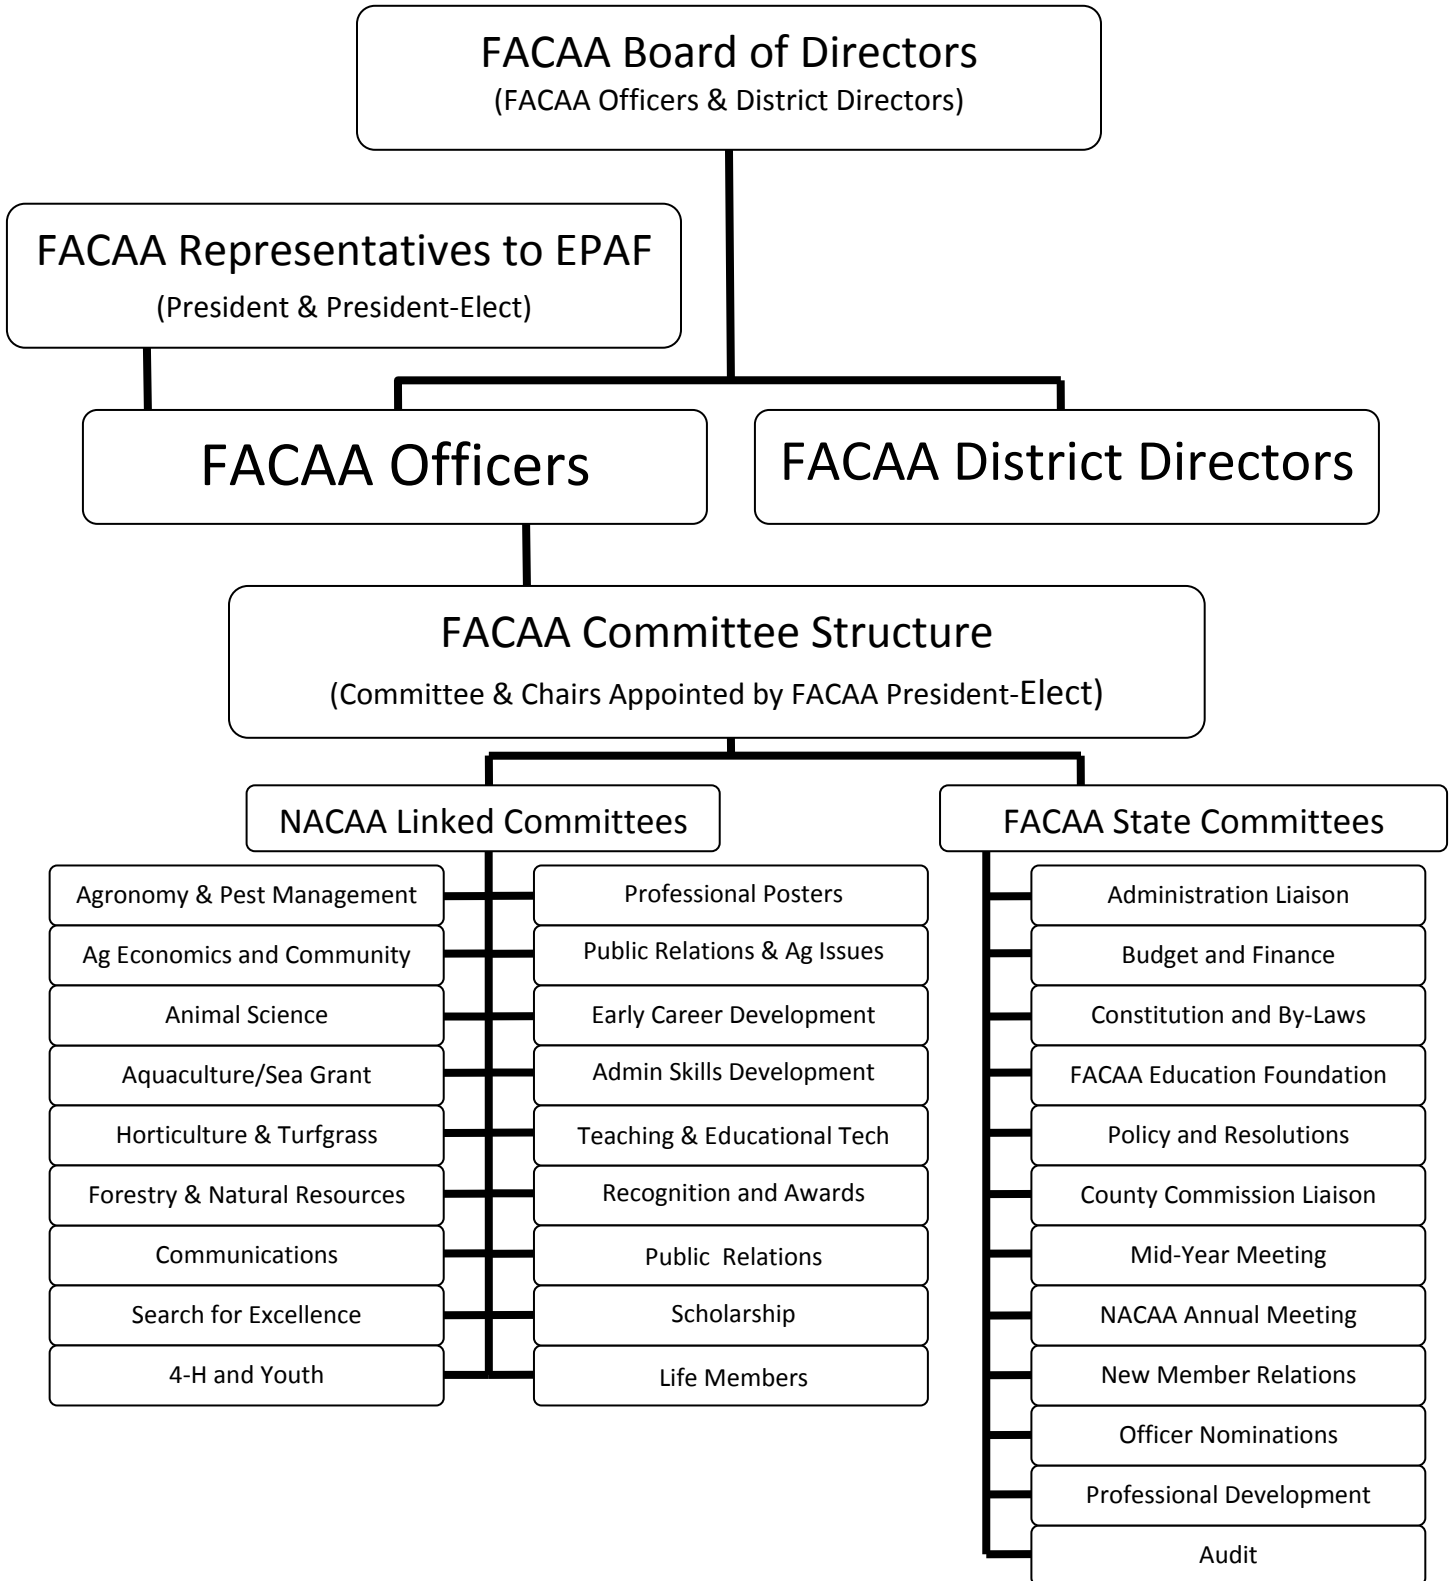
FACAA Board of Directors
(FACAA Officers & District Directors)

FACAA Representatives to EPAF
(President & President-Elect)

FACAA Officers

FACAA District Directors

FACAA Committee Structure
(Committee & Chairs Appointed by FACAA President-Elect)

NACAA Linked Committees

Agronomy & Pest Management
Ag Economics and Community
Animal Science
Aquaculture/Sea Grant
Horticulture & Turfgrass
Forestry & Natural Resources
Communications
Search for Excellence
4-H and Youth

Professional Posters
Public Relations & Ag Issues
Early Career Development
Admin Skills Development
Teaching & Educational Tech
Recognition and Awards
Public Relations
Scholarship
Life Members

FACAA State Committees

Administration Liaison
Budget and Finance
Constitution and By-Laws
FACAA Education Foundation
Policy and Resolutions
County Commission Liaison
Mid-Year Meeting
NACAA Annual Meeting
New Member Relations
Officer Nominations
Professional Development
Audit